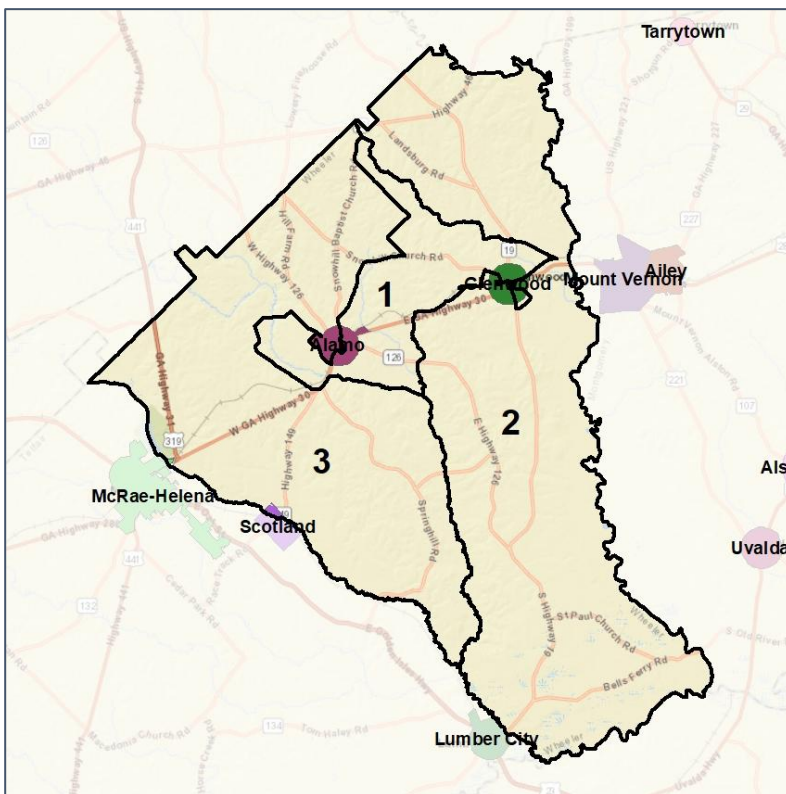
Tarrytown

Ailey

Mount Vernon

Glenwood

1

Alamo

2

3

Als

McRae-Helena

Scotland

Uvalda

Lumber City

Landsburg Rd

Snowhill Baptist Church Rd

Hill Farm Rd

W Highway 126

GA Highway 30

126

W GA Highway 30

Highway 149

Springhill Rd

E Highway 126

S Highway 19

St Paul Church Rd

Bells Ferry Rd

GA Highway 46

319

441

19

221

227

107

134

132